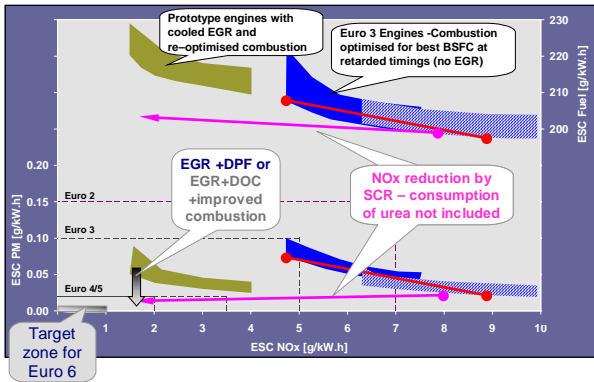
Prototype engines with cooled EGR and re–optimised combustion

Euro 3 Engines -Combustion optimised for best BSFC at retarded timings (no EGR)

230
220
210
200

ESC Fuel [g/kW.h]

0.20
0.15
0.10
0.05
0.00

ESC PM [g/kW.h]

Euro 2
Euro 3
Euro 4/5

EGR +DPF or EGR+DOC +improved combustion

NOx reduction by SCR – consumption of urea not included

0 1 2 3 4 5 6 7 8 9 10

ESC NOx [g/kW.h]

Target zone for Euro 6